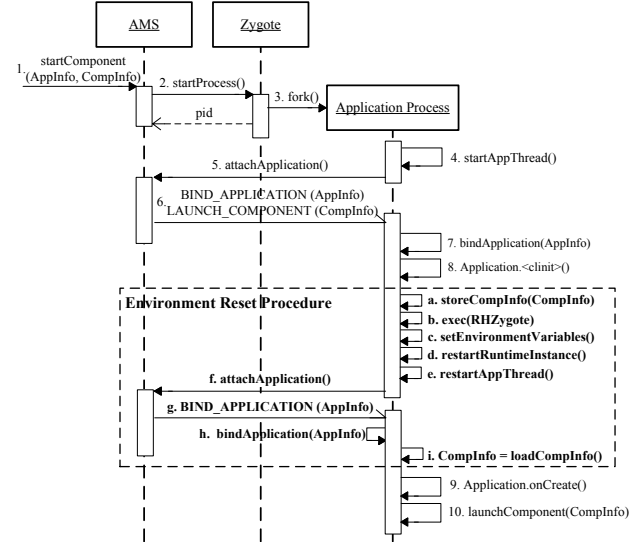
AMS

Zygote

1. startComponent (AppInfo, CompInfo)

2. startProcess()

3. fork()

pid

Application Process

4. startAppThread()

5. attachApplication()

6. BIND_APPLICATION (AppInfo)
LAUNCH_COMPONENT (CompInfo)

7. bindApplication(AppInfo)

8. Application.<clinit>()

Environment Reset Procedure

a. storeCompInfo(CompInfo)

b. exec(RHZygote)

c. setEnvironmentVariables()

d. restartRuntimeInstance()

e. restartAppThread()

f. attachApplication()

g. BIND_APPLICATION (AppInfo)

h. bindApplication(AppInfo)

i. CompInfo = loadCompInfo()

9. Application.onCreate()

10. launchComponent(CompInfo)